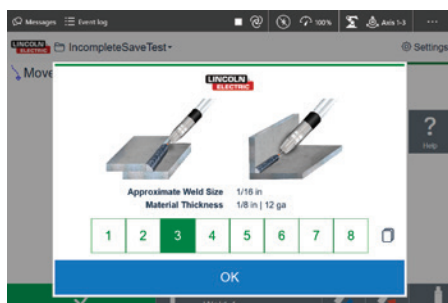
Messages Event log 100% Axis 1-3

LINCOLN ELECTRIC IncompleteSaveTest Settings

Move

LINCOLN ELECTRIC

Approximate Weld Size 1/16 in
Material Thickness 1/8 in | 12 ga

| 1 | 2 | 3 | 4 | 5 | 6 | 7 | 8 |
|---|---|---|---|---|---|---|---|

OK

Help